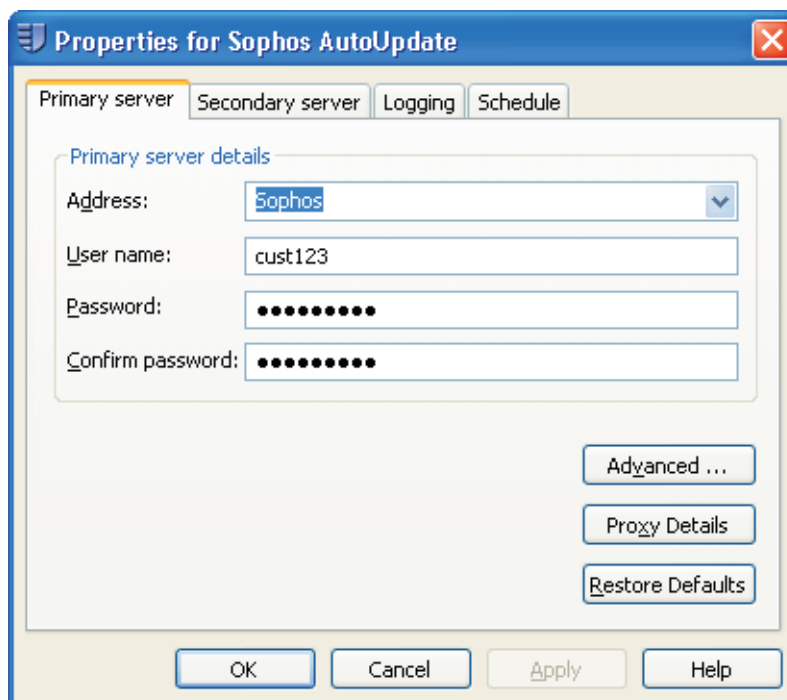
Properties for Sophos AutoUpdate

Primary server | Secondary server | Logging | Schedule

Primary server details

Address: Sophos

User name: cust123

Password: ●●●●●●●●●

Confirm password: ●●●●●●●●●

Advanced ...

Proxy Details

Restore Defaults

OK | Cancel | Apply | Help